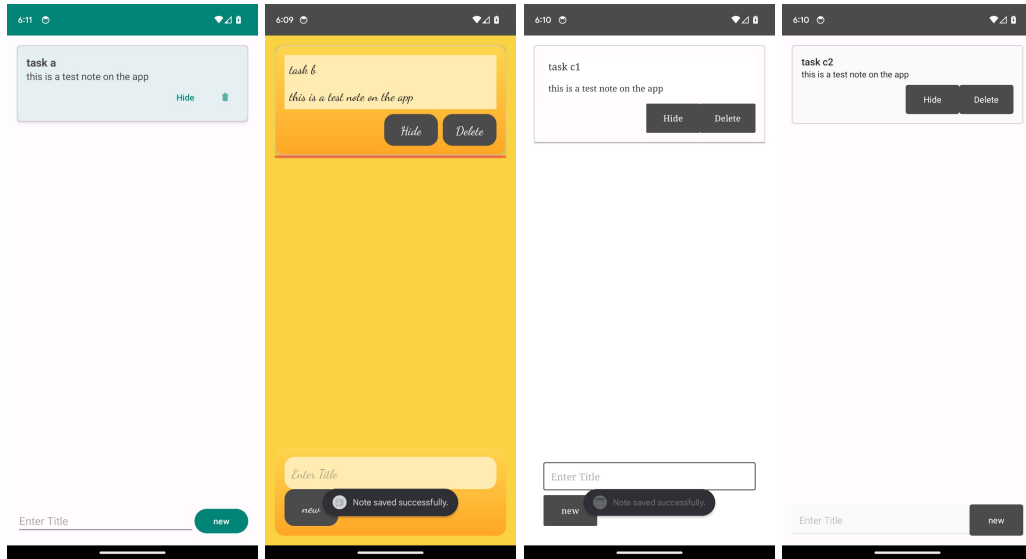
6:11

task a
this is a test note on the app
Hide

Enter Title
new

6:09

task b
this is a test note on the app
Hide
Delete

Enter Title
new
Note saved successfully.

6:10

task c1
this is a test note on the app
Hide
Delete

Enter Title
new
Note saved successfully.

6:10

task c2
this is a test note on the app
Hide
Delete

Enter Title
new